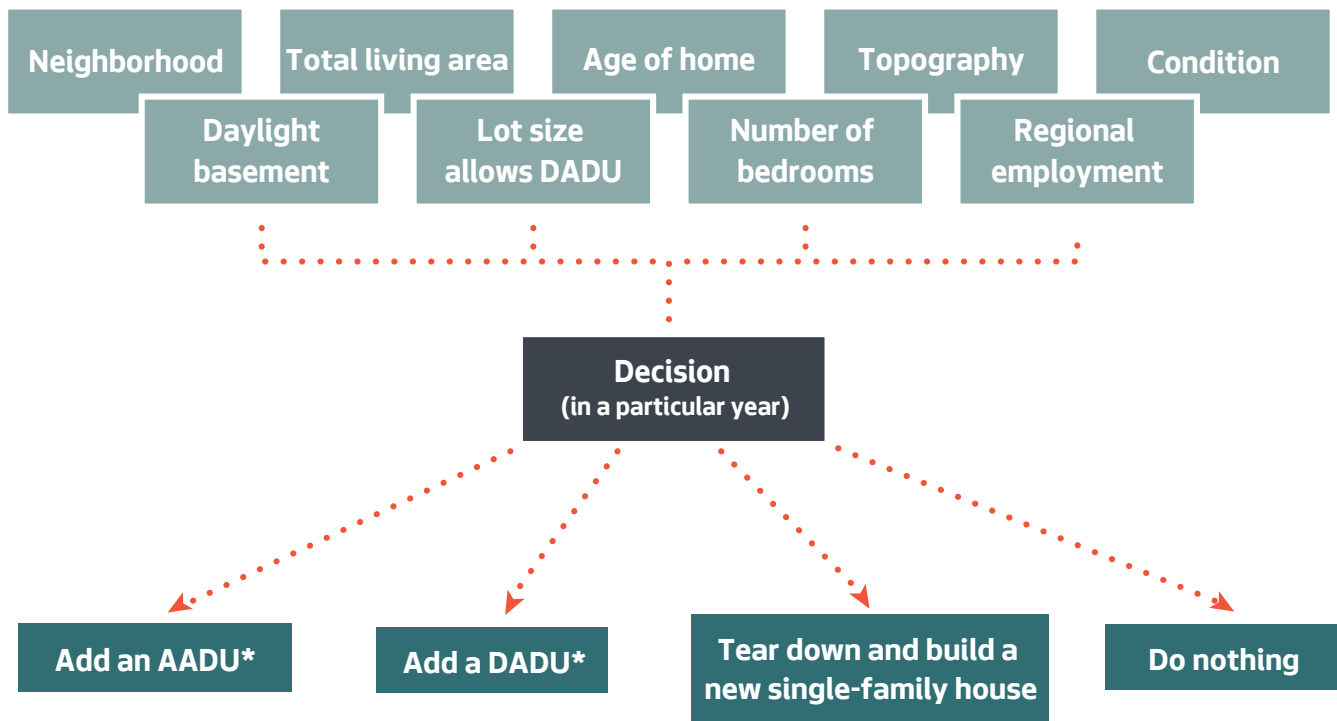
Neighborhood

Total living area

Age of home

Topography

Condition

Daylight basement

Lot size allows DADU

Number of bedrooms

Regional employment

Decision
(in a particular year)

Add an AADU*

Add a DADU*

Tear down and build a new single-family house

Do nothing